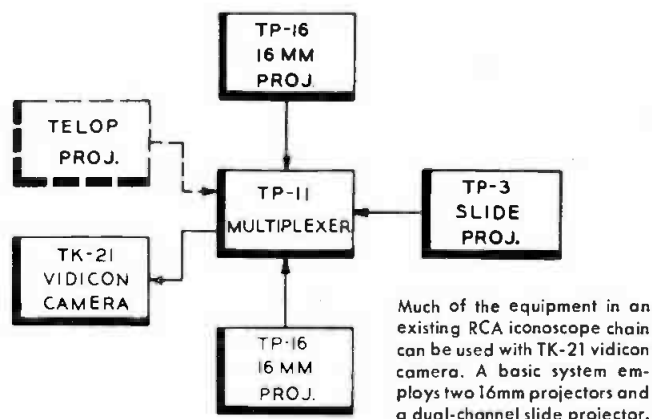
TP-16
16 MM
PROJ.

TELOP
PROJ.

TP-11
MULTIPLEXER

TP-3
SLIDE
PROJ.

TK-21
VIDICON
CAMERA

TP-16
16 MM
PROJ.

Much of the equipment in an existing RCA iconoscope chain can be used with TK-21 vidicon camera. A basic system employs two 16mm projectors and a dual-channel slide projector.